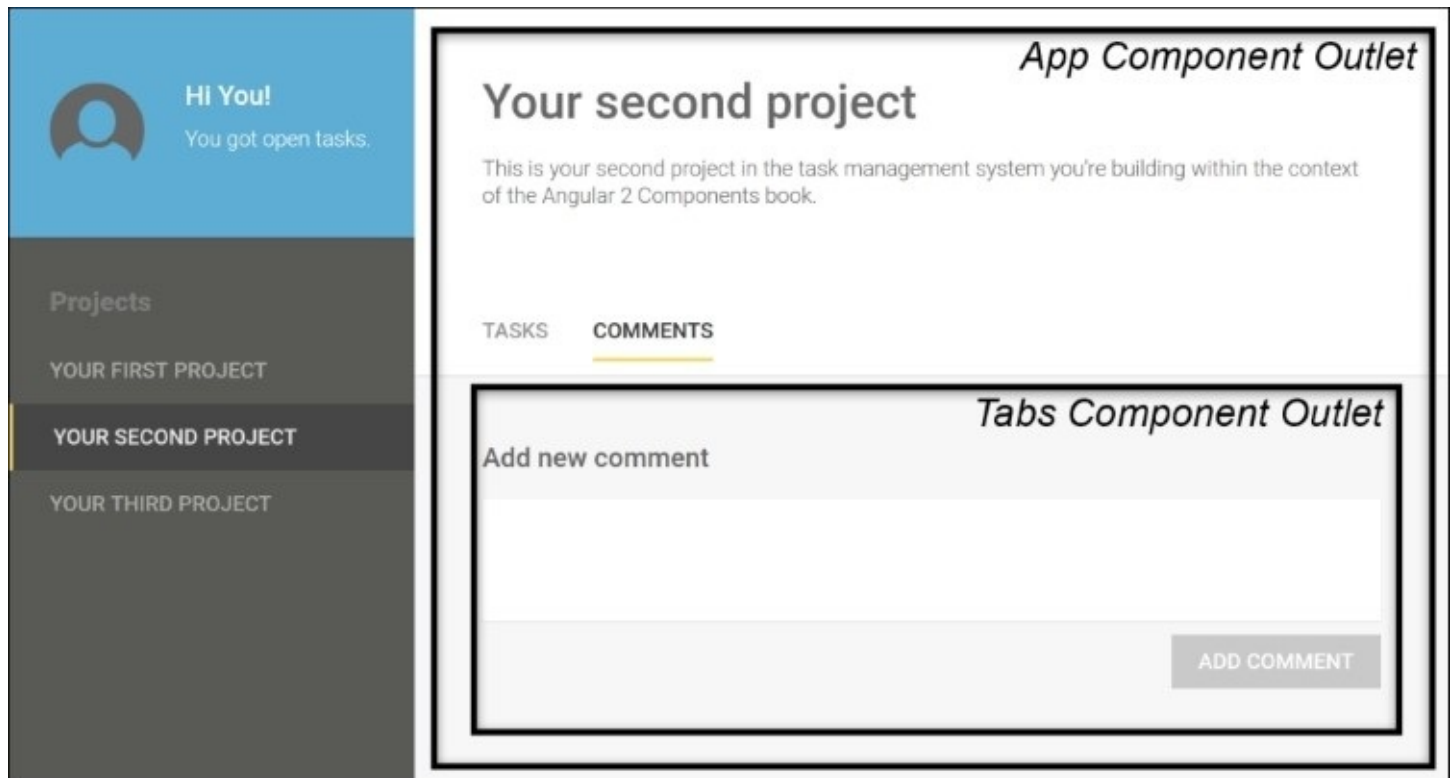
Hi You!
You got open tasks.

Projects

YOUR FIRST PROJECT

YOUR SECOND PROJECT

YOUR THIRD PROJECT

App Component Outlet

Your second project

This is your second project in the task management system you're building within the context of the Angular 2 Components book.

TASKS COMMENTS

Tabs Component Outlet

Add new comment

ADD COMMENT